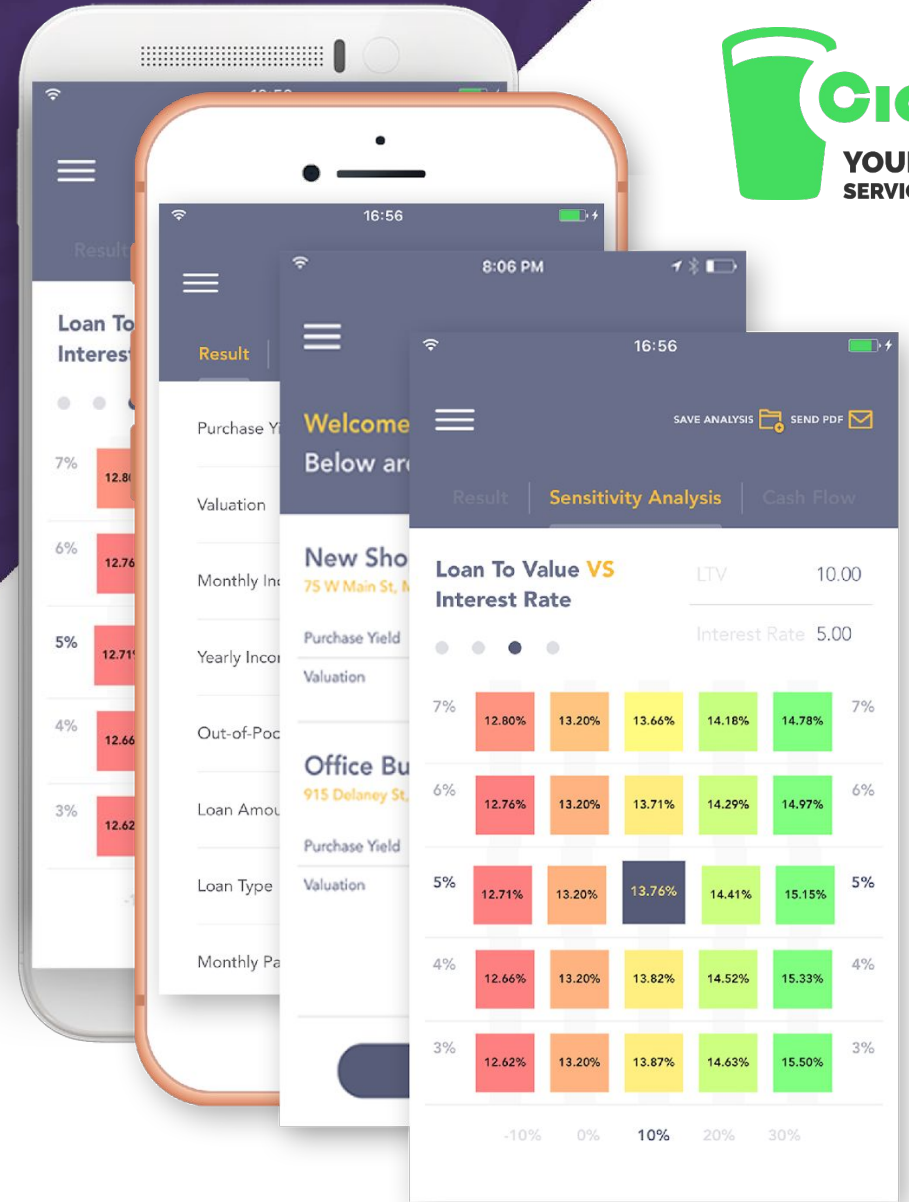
Cic
YOU
SERVIC

16:56
Result
Loan To
Interest
7%
12.80
6%
12.76
5%
12.71
4%
12.66
3%
12.62
-1

16:56
Result
Purchase Y
Valuation
Monthly In
Yearly Inco
Out-of-Poc
Loan Amou
Loan Type
Monthly Pa

8:06 PM
Welcome
Below ar
New Sho
75 W Main St, M
Purchase Yield
Valuation
Office Bu
915 Delaney St,
Purchase Yield
Valuation

16:56
SAVE ANALYSIS SEND PDF
Result | Sensitivity Analysis | Cash Flow
Loan To Value VS Interest Rate
LTV 10.00
Interest Rate 5.00

| 7% | 12.80% | 13.20% | 13.66% | 14.18% | 14.78% | 7% |
|---|---|---|---|---|---|---|
| 6% | 12.76% | 13.20% | 13.71% | 14.29% | 14.97% | 6% |
| 5% | 12.71% | 13.20% | 13.76% | 14.41% | 15.15% | 5% |
| 4% | 12.66% | 13.20% | 13.82% | 14.52% | 15.33% | 4% |
| 3% | 12.62% | 13.20% | 13.87% | 14.63% | 15.50% | 3% |
| | -10% | 0% | 10% | 20% | 30% | |